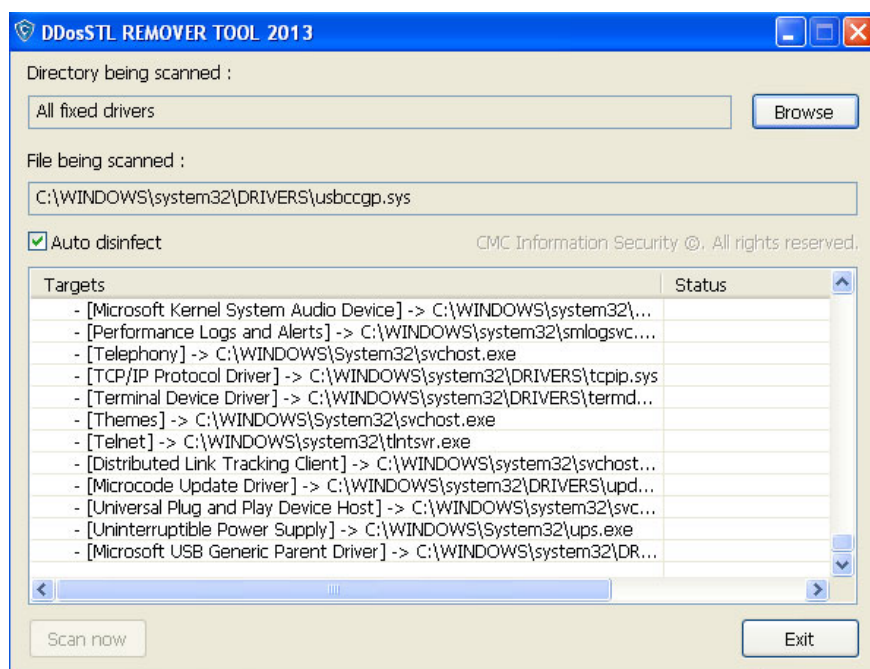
DDosSTL REMOVER TOOL 2013

Directory being scanned :

All fixed drivers

Browse

File being scanned :

C:\WINDOWS\system32\DRIVERS\usbccgp.sys

Auto disinfect

CMC Information Security ©. All rights reserved.

| Targets | Status |
|---|---|
| - [Microsoft Kernel System Audio Device] -> C:\WINDOWS\system32\... | |
| - [Performance Logs and Alerts] -> C:\WINDOWS\system32\smlogsvc.... | |
| - [Telephony] -> C:\WINDOWS\System32\svchost.exe | |
| - [TCP/IP Protocol Driver] -> C:\WINDOWS\system32\DRIVERS\tcpip.sys | |
| - [Terminal Device Driver] -> C:\WINDOWS\system32\DRIVERS\termd... | |
| - [Themes] -> C:\WINDOWS\System32\svchost.exe | |
| - [Telnet] -> C:\WINDOWS\system32\tlntsvr.exe | |
| - [Distributed Link Tracking Client] -> C:\WINDOWS\system32\svchost... | |
| - [Microcode Update Driver] -> C:\WINDOWS\system32\DRIVERS\upd... | |
| - [Universal Plug and Play Device Host] -> C:\WINDOWS\system32\svc... | |
| - [Uninterruptible Power Supply] -> C:\WINDOWS\System32\ups.exe | |
| - [Microsoft USB Generic Parent Driver] -> C:\WINDOWS\system32\DR... | |

Scan now

Exit